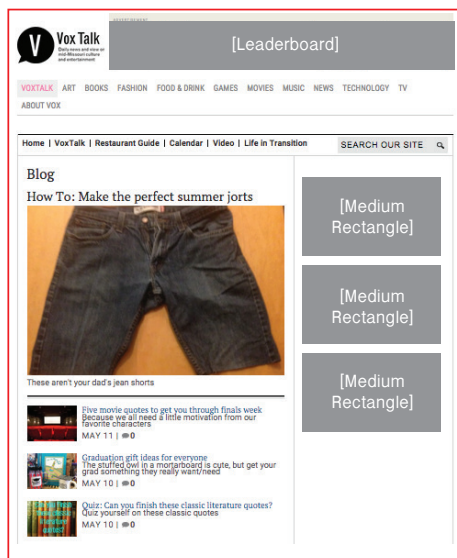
V Vox Talk
Daily news and view on mid-Missouri culture and entertainment

ADVERTISEMENT

[Leaderboard]

VOXTALK ART BOOKS FASHION FOOD & DRINK GAMES MOVIES MUSIC NEWS TECHNOLOGY TV ABOUT VOX

Home | VoxTalk | Restaurant Guide | Calendar | Video | Life in Transition

SEARCH OUR SITE

Blog

How To: Make the perfect summer jorts

These aren't your dad's jean shorts

Five movie quotes to get you through finals week
Because we all need a little motivation from our favorite characters
MAY 11 | 0

Graduation gift ideas for everyone
The stuffed owl in a mortarboard is cute, but get your grad something they really want/need
MAY 10 | 0

Quiz: Can you finish these classic literature quotes?
Quiz yourself on these classic quotes
MAY 10 | 0

[Medium Rectangle]

[Medium Rectangle]

[Medium Rectangle]